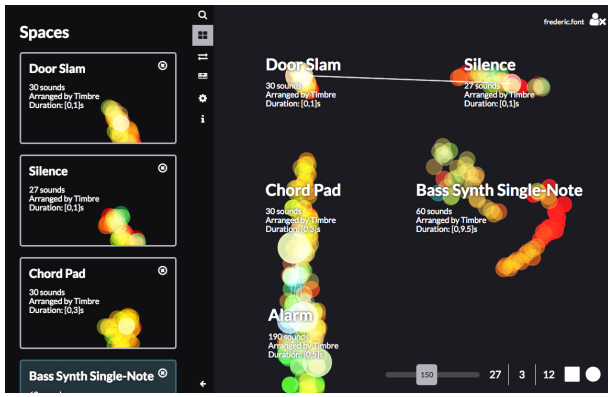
Spaces

Door Slam
30 sounds
Arranged by Timbre
Duration: [0,1]s

Silence
27 sounds
Arranged by Timbre
Duration: [0,1]s

Chord Pad
30 sounds
Arranged by Timbre
Duration: [0,3]s

Bass Synth Single-Note

frederic.font

Door Slam
30 sounds
Arranged by Timbre
Duration: [0,1]s

Silence
27 sounds
Arranged by Timbre
Duration: [0,1]s

Chord Pad
30 sounds
Arranged by Timbre
Duration: [0,3]s

Bass Synth Single-Note
60 sounds
Arranged by Timbre
Duration: [0,9.5]s

Alarm
190 sounds
Arranged by Timbre
Duration: [0,5]s

150
27
3
12